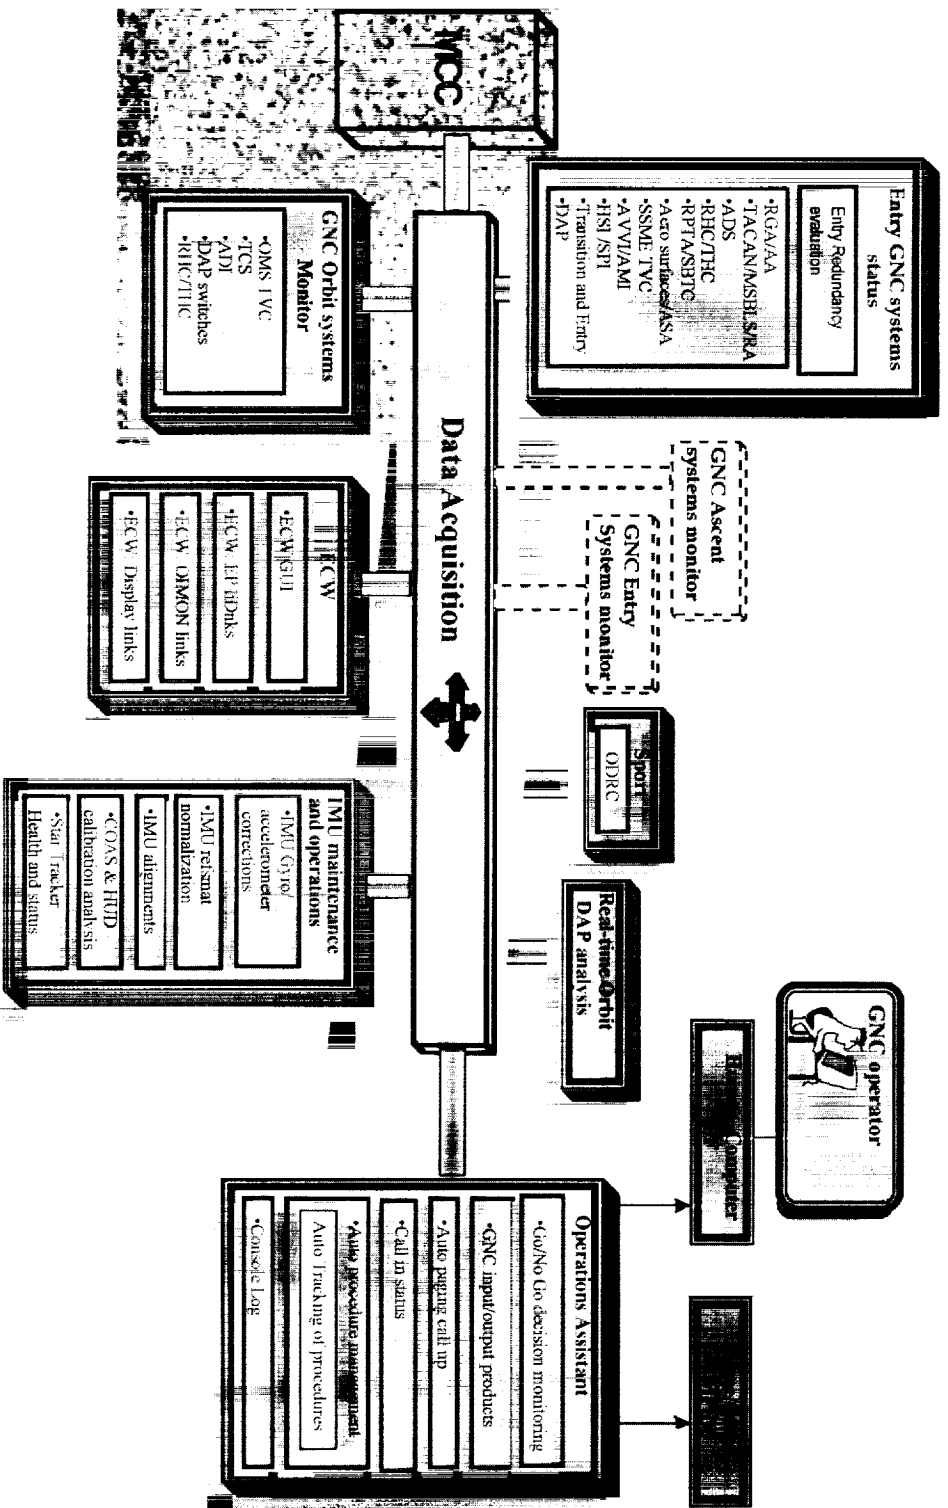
MCC

Entry GNC systems status

Entry Redundancy evaluation

•RGA/AA
•TACAN/MSBLS/RA
•ADS
•RHC/THC
•RPTA/SBTC
•Aero surfaces/ASA
•SSME TVC
•AVVI/AMI
•HSI/SPI
•Transition and Entry
•DAP

GNC Orbit systems Monitor

•OMS TVC
•TCS
•ADI
•DAP switches
•RHC/THC

Data Acquisition

GNC Ascent systems monitor

GNC Entry Systems monitor

ECW

•ECW GUI
•ECW EP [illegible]links
•ECW DMON links
•ECW Display links

Sport

ODRC

IMU maintenance and operations

•IMU Gyro/ accelerometer corrections
•IMU refsmat normalization
•IMU alignments
•COAS & HUD calibration analysis
•Star Tracker Health and status

Real-time Orbit DAP analysis

GNC operator

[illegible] Computer

Operations Assistant

•Go/No Go decision monitoring
•GNC input/output products
•Auto paging call up
•Call in status
•Auto procedure management
Auto Tracking of procedures
•Console Log